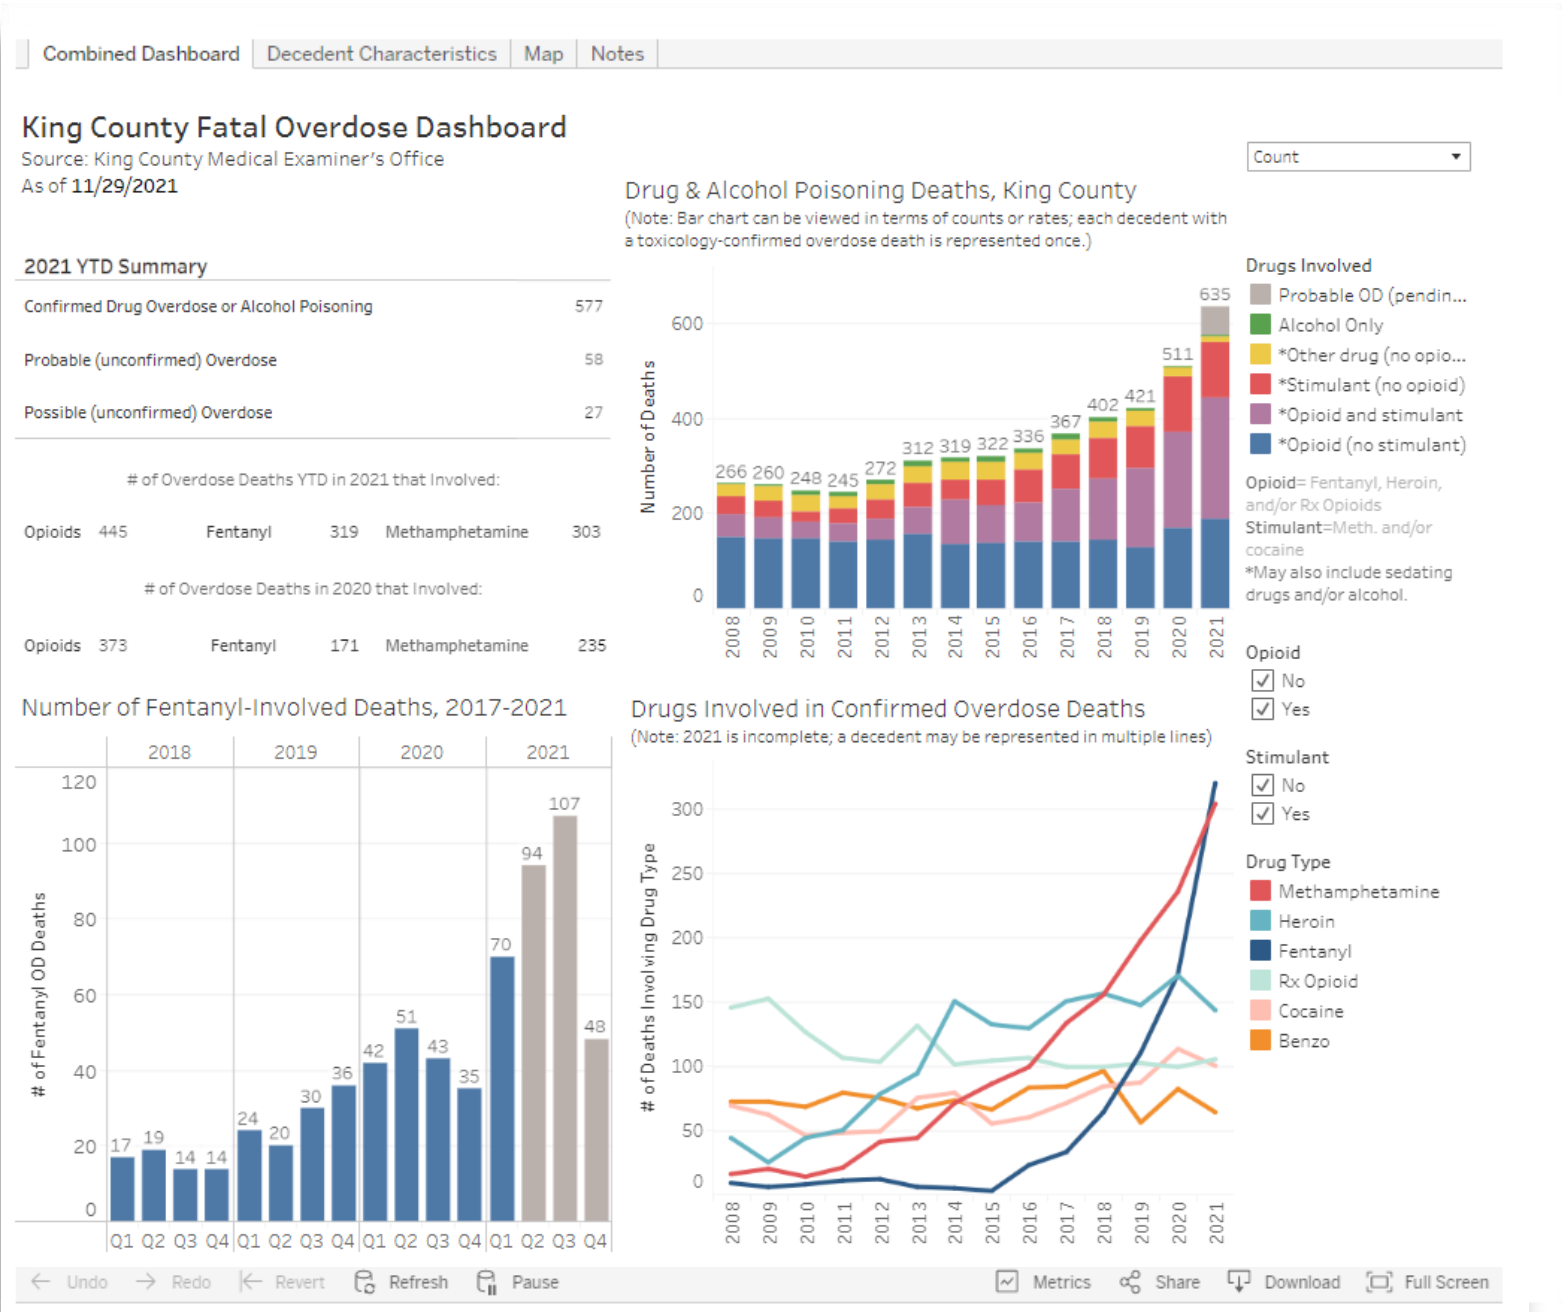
Combined Dashboard | Decedent Characteristics | Map | Notes

King County Fatal Overdose Dashboard
Source: King County Medical Examiner's Office
As of 11/29/2021

2021 YTD Summary

| | |
|---|---|
| Confirmed Drug Overdose or Alcohol Poisoning | 577 |
| Probable (unconfirmed) Overdose | 58 |
| Possible (unconfirmed) Overdose | 27 |

# of Overdose Deaths YTD in 2021 that Involved:

Opioids 445 Fentanyl 319 Methamphetamine 303

# of Overdose Deaths in 2020 that Involved:

Opioids 373 Fentanyl 171 Methamphetamine 235

Count

Drug & Alcohol Poisoning Deaths, King County
(Note: Bar chart can be viewed in terms of counts or rates; each decedent with a toxicology-confirmed overdose death is represented once.)

Number of Deaths
600
400
200
0
266 260 248 245 272 312 319 322 336 367 402 421 511 635
2008 2009 2010 2011 2012 2013 2014 2015 2016 2017 2018 2019 2020 2021

Drugs Involved
Probable OD (pendin...
Alcohol Only
*Other drug (no opio...
*Stimulant (no opioid)
*Opioid and stimulant
*Opioid (no stimulant)
Opioid= Fentanyl, Heroin, and/or Rx Opioids
Stimulant=Meth. and/or cocaine
*May also include sedating drugs and/or alcohol.

Opioid
No
Yes

Stimulant
No
Yes

Drug Type
Methamphetamine
Heroin
Fentanyl
Rx Opioid
Cocaine
Benzo

Number of Fentanyl-Involved Deaths, 2017-2021
2018 2019 2020 2021
# of Fentanyl OD Deaths
120
100
80
60
40
20
0
17 19 14 14 24 20 30 36 42 51 43 35 70 94 107 48
Q1 Q2 Q3 Q4 Q1 Q2 Q3 Q4 Q1 Q2 Q3 Q4 Q1 Q2 Q3 Q4

Drugs Involved in Confirmed Overdose Deaths
(Note: 2021 is incomplete; a decedent may be represented in multiple lines)
# of Deaths Involving Drug Type
300
250
200
150
100
50
0
2008 2009 2010 2011 2012 2013 2014 2015 2016 2017 2018 2019 2020 2021

Undo Redo Revert Refresh Pause Metrics Share Download Full Screen